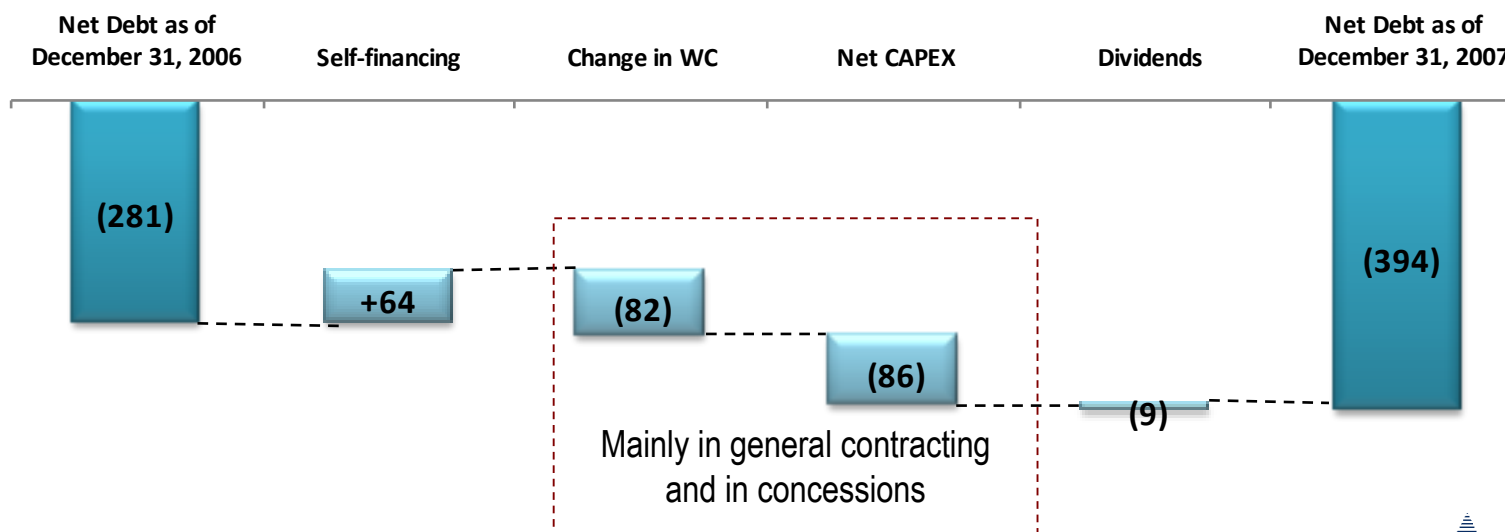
Net Debt as of December 31, 2006

Self-financing

Change in WC

Net CAPEX

Dividends

Net Debt as of December 31, 2007

(281)

+64

(82)

(86)

(9)

(394)

Mainly in general contracting and in concessions